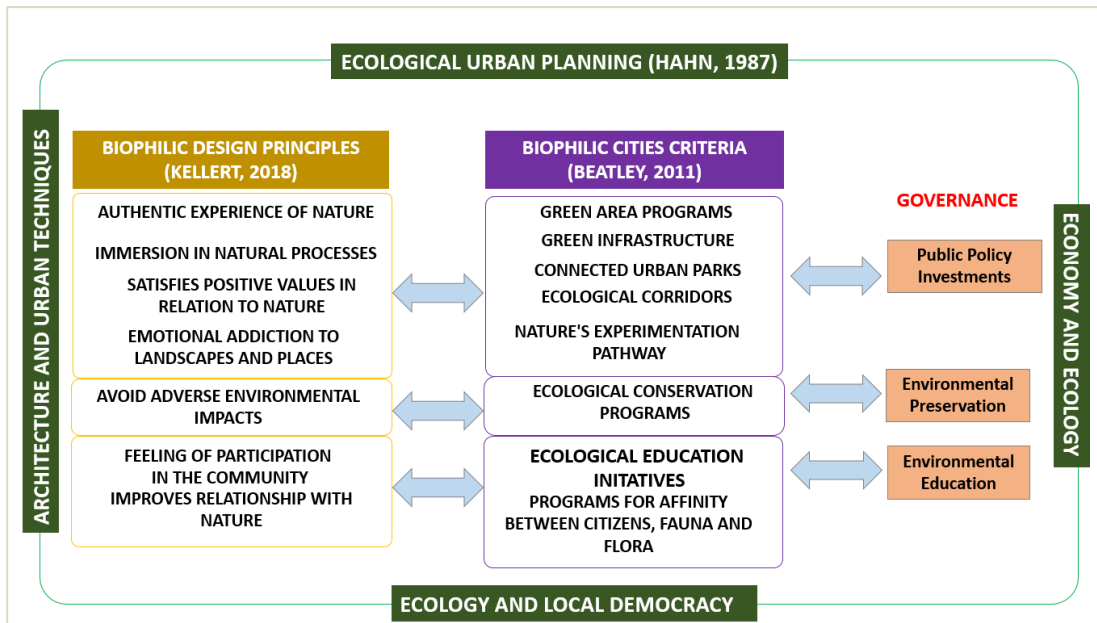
ECOLOGICAL URBAN PLANNING (HAHN, 1987)

ARCHITECTURE AND URBAN TECHNIQUES

BIOPHILIC DESIGN PRINCIPLES (KELLERT, 2018)

AUTHENTIC EXPERIENCE OF NATURE

IMMERSION IN NATURAL PROCESSES

SATISFIES POSITIVE VALUES IN RELATION TO NATURE

EMOTIONAL ADDICTION TO LANDSCAPES AND PLACES

AVOID ADVERSE ENVIRONMENTAL IMPACTS

FEELING OF PARTICIPATION IN THE COMMUNITY IMPROVES RELATIONSHIP WITH NATURE

BIOPHILIC CITIES CRITERIA (BEATLEY, 2011)

GREEN AREA PROGRAMS

GREEN INFRASTRUCTURE

CONNECTED URBAN PARKS

ECOLOGICAL CORRIDORS

NATURE'S EXPERIMENTATION PATHWAY

ECOLOGICAL CONSERVATION PROGRAMS

ECOLOGICAL EDUCATION INITATIVES

PROGRAMS FOR AFFINITY BETWEEN CITIZENS, FAUNA AND FLORA

GOVERNANCE

Public Policy Investments

Environmental Preservation

Environmental Education

ECONOMY AND ECOLOGY

ECOLOGY AND LOCAL DEMOCRACY